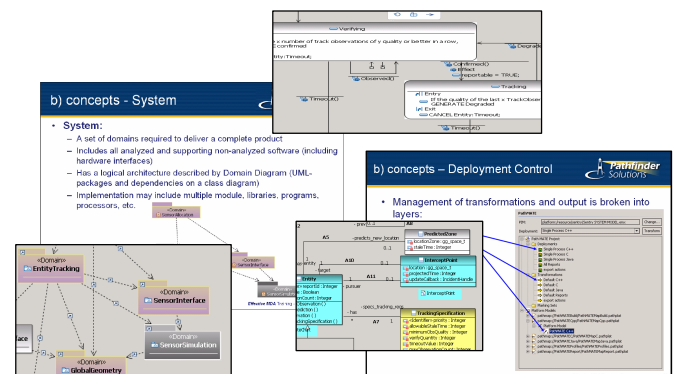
Verifying

x number of track observations of y quality or better in a row, Confirmed

ntity:Timeout(

Observed()

Confirmed()

Effect

reportable = TRUE;

Degrad

Tracking

Entry

If the quality of the last x TrackObser GENERATE Degraded

Exit

CANCEL Entity::Timeout

Timeout()

Timeout()

b) concepts - System

System:

– A set of domains required to deliver a complete product

– Includes all analyzed and supporting non-analyzed software (including hardware interfaces)

– Has a logical architecture described by Domain Diagram (UML-packages and dependencies on a class diagram)

– Implementation may include multiple module, libraries, programs, processors, etc.

«Domain»

EntityTracking

«Domain»

SensorInterface

«Domain»

SensorSimulation

«Domain»

GlobalGeometry

ace

b) concepts – Deployment Control

Pathfinder Solutions

Management of transformations and output is broken into layers:

PredictedZone

Entity

InterceptPoint

TrackingSpecification

A5

A10

A11

A7

predicts_new_locati

target

pursuit

specs_tracking_requ

has

Effective MDA